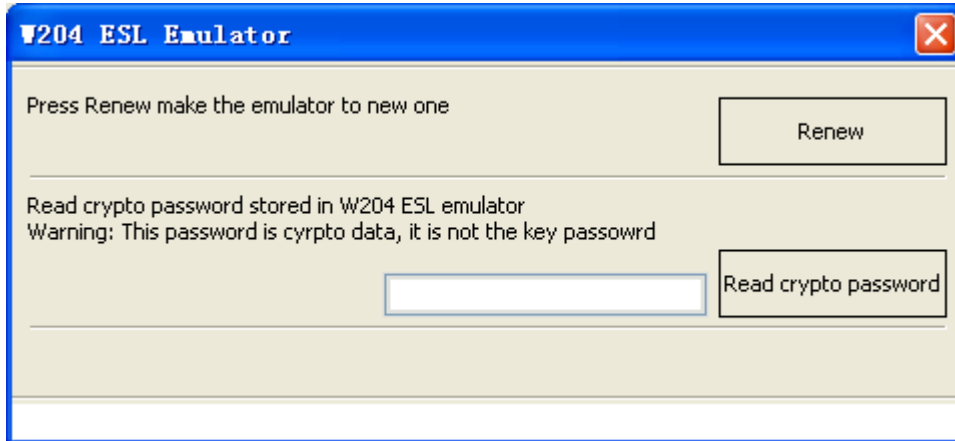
W204 ESL Emulator

Press Renew make the emulator to new one

Renew

Read crypto password stored in W204 ESL emulator
Warning: This password is cyrpto data, it is not the key passowrd

Read crypto password